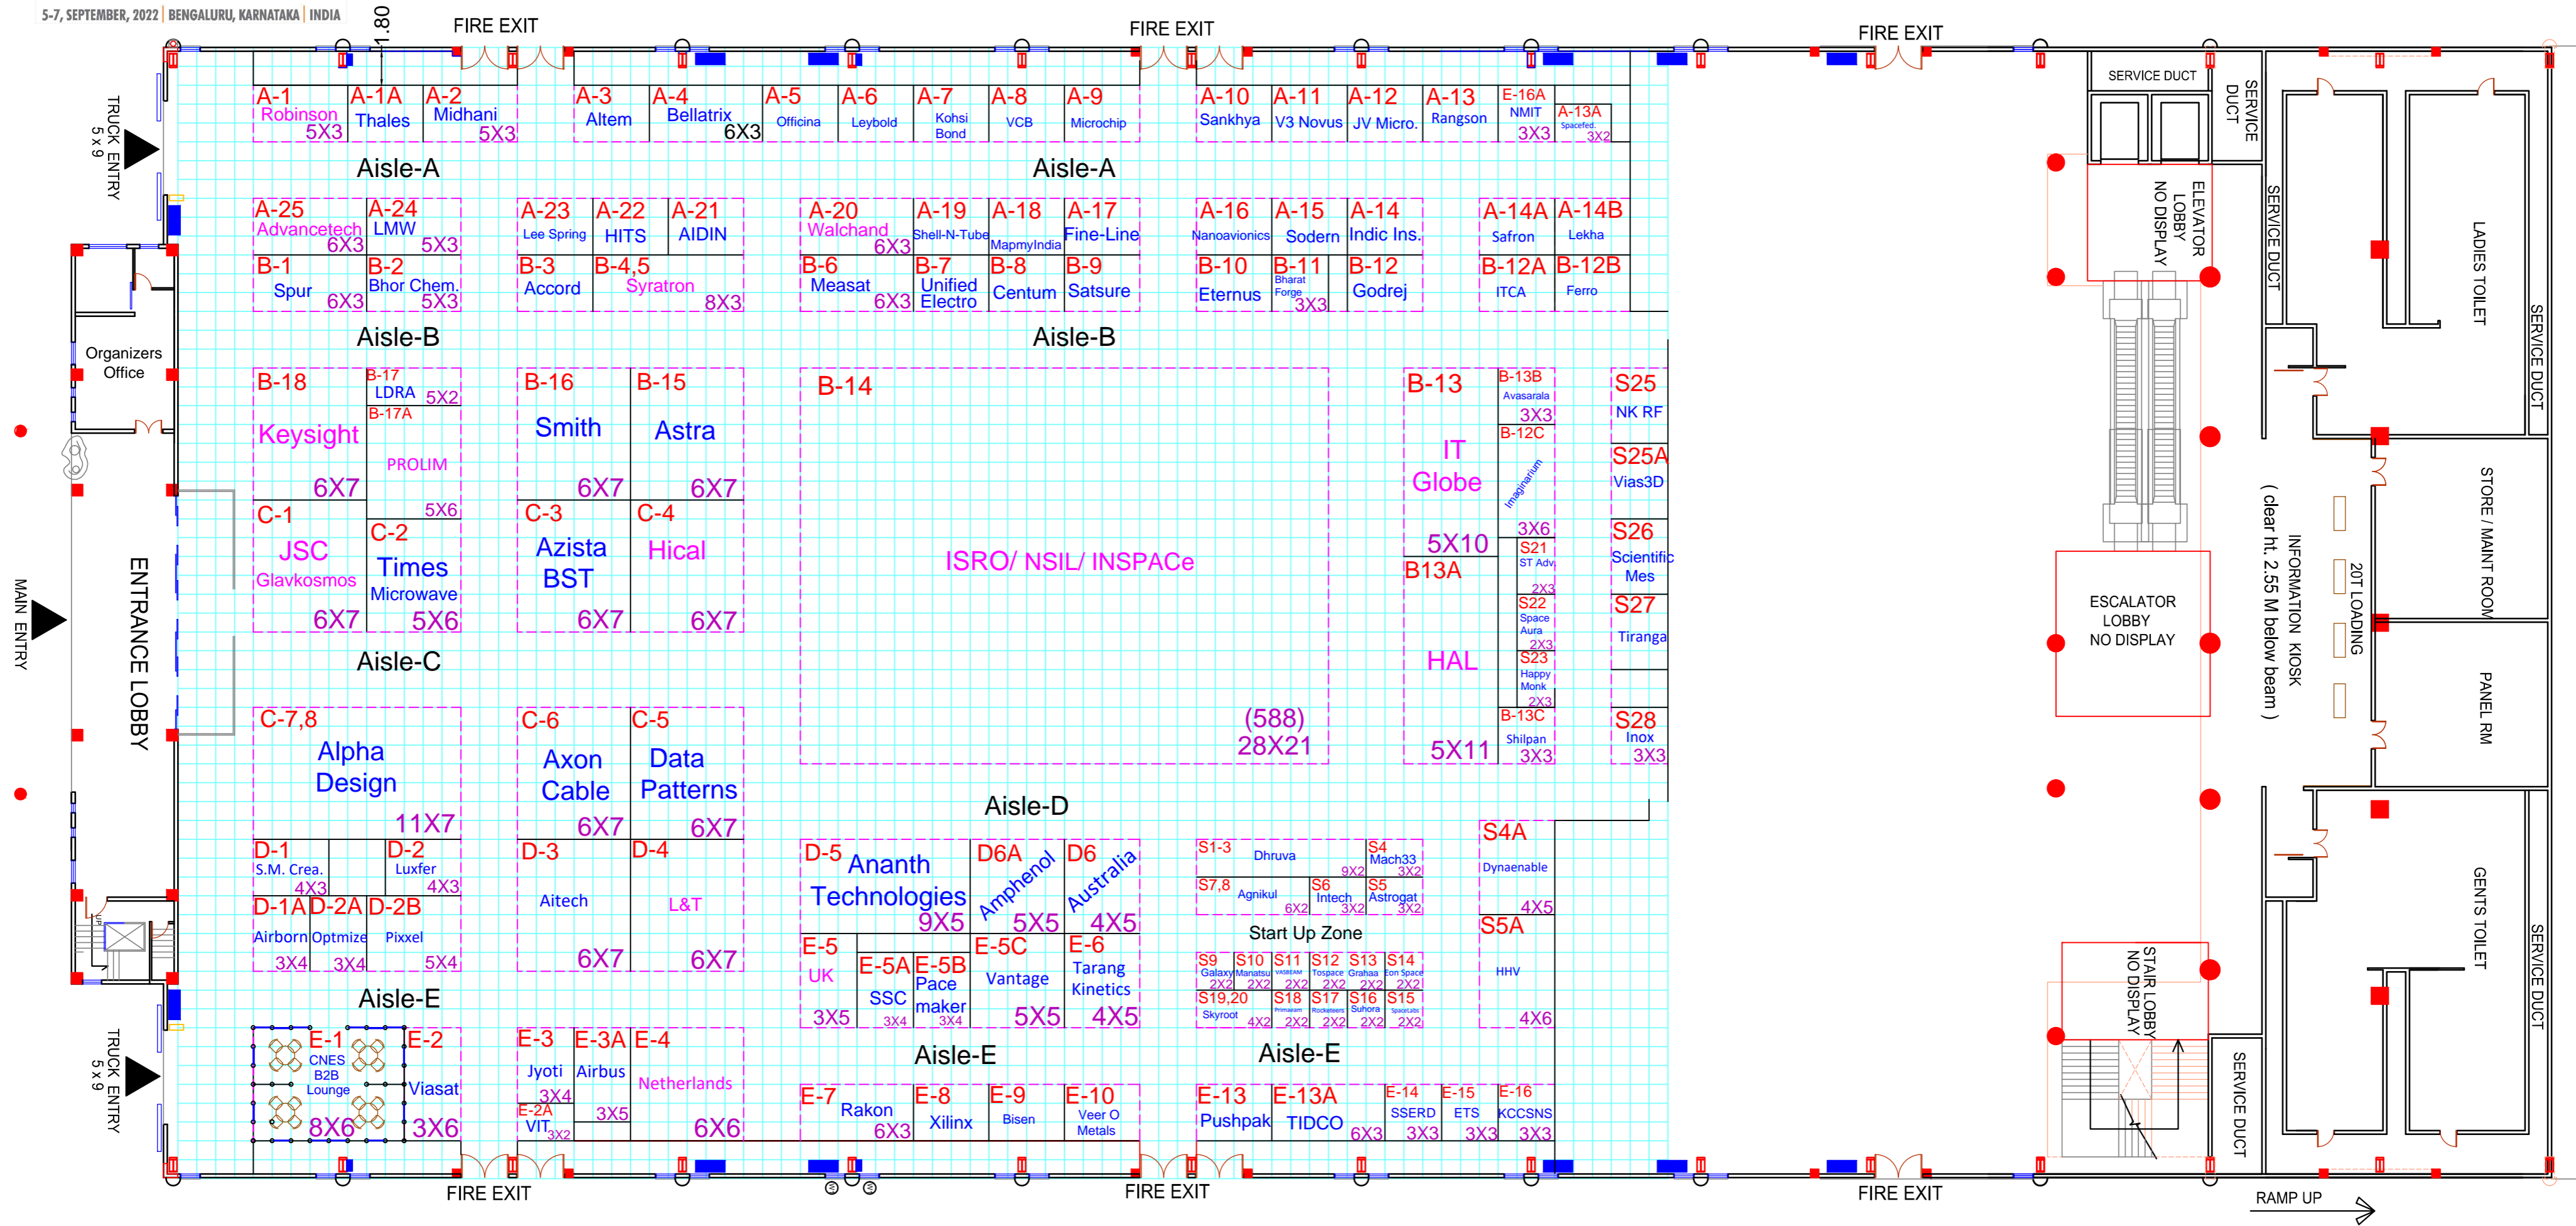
5-7, SEPTEMBER, 2022 | BENGALURU, KARNATAKA | INDIA

1.80

FIRE EXIT FIRE EXIT FIRE EXIT

TRUCK ENTRY 5 x 9

A-1 Robinson 5X3
A-1A Thales
A-2 Midhani 5X3
A-3 Altem
A-4 Bellatrix 6X3
A-5 Officina
A-6 Leybold
A-7 Kohsi Bond
A-8 VCB
A-9 Microchip
A-10 Sankhya
A-11 V3 Novus
A-12 JV Micro.
A-13 Rangson
E-16A NMIT 3X3
A-13A Spacefed 3X2

SERVICE DUCT
SERVICE DUCT
ELEVATOR LOBBY NO DISPLAY
SERVICE DUCT
LADIES TOILET
SERVICE DUCT

Aisle-A Aisle-A

A-25 Advancetech 6X3
A-24 LMW 5X3
A-23 Lee Spring
A-22 HITS
A-21 AIDIN
A-20 Walchand 6X3
A-19 Shell-N-Tube
A-18 MapmyIndia
A-17 Fine-Line
A-16 Nanoavionics
A-15 Sodern
A-14 Indic Ins.
A-14A Safron
A-14B Lekha

B-1 Spur 6X3
B-2 Bhor Chem. 5X3
B-3 Accord
B-4,5 Syratron 8X3
B-6 Measat 6X3
B-7 Unified Electro
B-8 Centum
B-9 Satsure
B-10 Eternus
B-11 Bharat Forge 3X3
B-12 Godrej
B-12A ITCA
B-12B Ferro

Organizers Office

Aisle-B Aisle-B

B-18 Keysight 6X7
B-17 LDRA 5X2
B-17A PROLIM 5X6
B-16 Smith 6X7
B-15 Astra 6X7
B-14
ISRO/ NSIL/ INSPACe
(588) 28X21
B-13 IT Globe 5X10
B-13B Avasarala 3X3
B-12C Imaginarium 3X6
B13A HAL 5X11
S21 ST Adv 2X3
S22 Space Aura 2X3
S23 Happy Monk 2X3
B-13C Shilpan 3X3
S25 NK RF
S25A Vias3D
S26 Scientific Mes
S27 Tiranga
S28 Inox 3X3

ESCALATOR LOBBY NO DISPLAY

STORE / MAINT ROOM
20T LOADING
INFORMATION KIOSK
( clear ht. 2.55 M below beam )
PANEL RM

MAIN ENTRY
ENTRANCE LOBBY

C-1 JSC Glavkosmos 6X7
C-2 Times Microwave 5X6
C-3 Azista BST 6X7
C-4 Hical 6X7

Aisle-C

C-7,8 Alpha Design 11X7
C-6 Axon Cable 6X7
C-5 Data Patterns 6X7

Aisle-D

D-1 S.M. Crea. 4X3
D-2 Luxfer 4X3
D-3 Aitech
D-4 L&T
D-5 Ananth Technologies 9X5
D6A Amphenol 5X5
D6 Australia 4X5
S1-3 Dhruva 9X2
S4 Mach33 3X2
S7,8 Agnikul 6X2
S6 Intech 3X2
S5 Astrogat 3X2
S4A Dynaenable 4X5

D-1A Airborn 3X4
D-2A Optmize 3X4
D-2B Pixxel 5X4
6X7 6X7

E-5 UK 3X5
E-5A SSC 3X4
E-5B Pace maker 3X4
E-5C Vantage 5X5
E-6 Tarang Kinetics 4X5
Start Up Zone
S9 Galaxy 2X2
S10 Manatsu 2X2
S11 VASBEAM 2X2
S12 Tospace 2X2
S13 Grahaa 2X2
S14 Eon Space 2X2
S19,20 Skyroot 4X2
S18 Primaseam 2X2
S17 Rocketeers 2X2
S16 Suhora 2X2
S15 Spacelabs 2X2
S5A HHV 4X6

GENTS TOILET
SERVICE DUCT

Aisle-E Aisle-E Aisle-E

E-1 CNES B2B Lounge 8X6
E-2 Viasat 3X6
E-3 Jyoti 3X4
E-2A VIT 3X2
E-3A Airbus 3X5
E-4 Netherlands 6X6
E-7 Rakon 6X3
E-8 Xilinx
E-9 Bisen
E-10 Veer O Metals
E-13 Pushpak
E-13A TIDCO 6X3
E-14 SSERD 3X3
E-15 ETS 3X3
E-16 KCCSNS 3X3

STAIR LOBBY NO DISPLAY
SERVICE DUCT

FIRE EXIT FIRE EXIT FIRE EXIT
RAMP UP